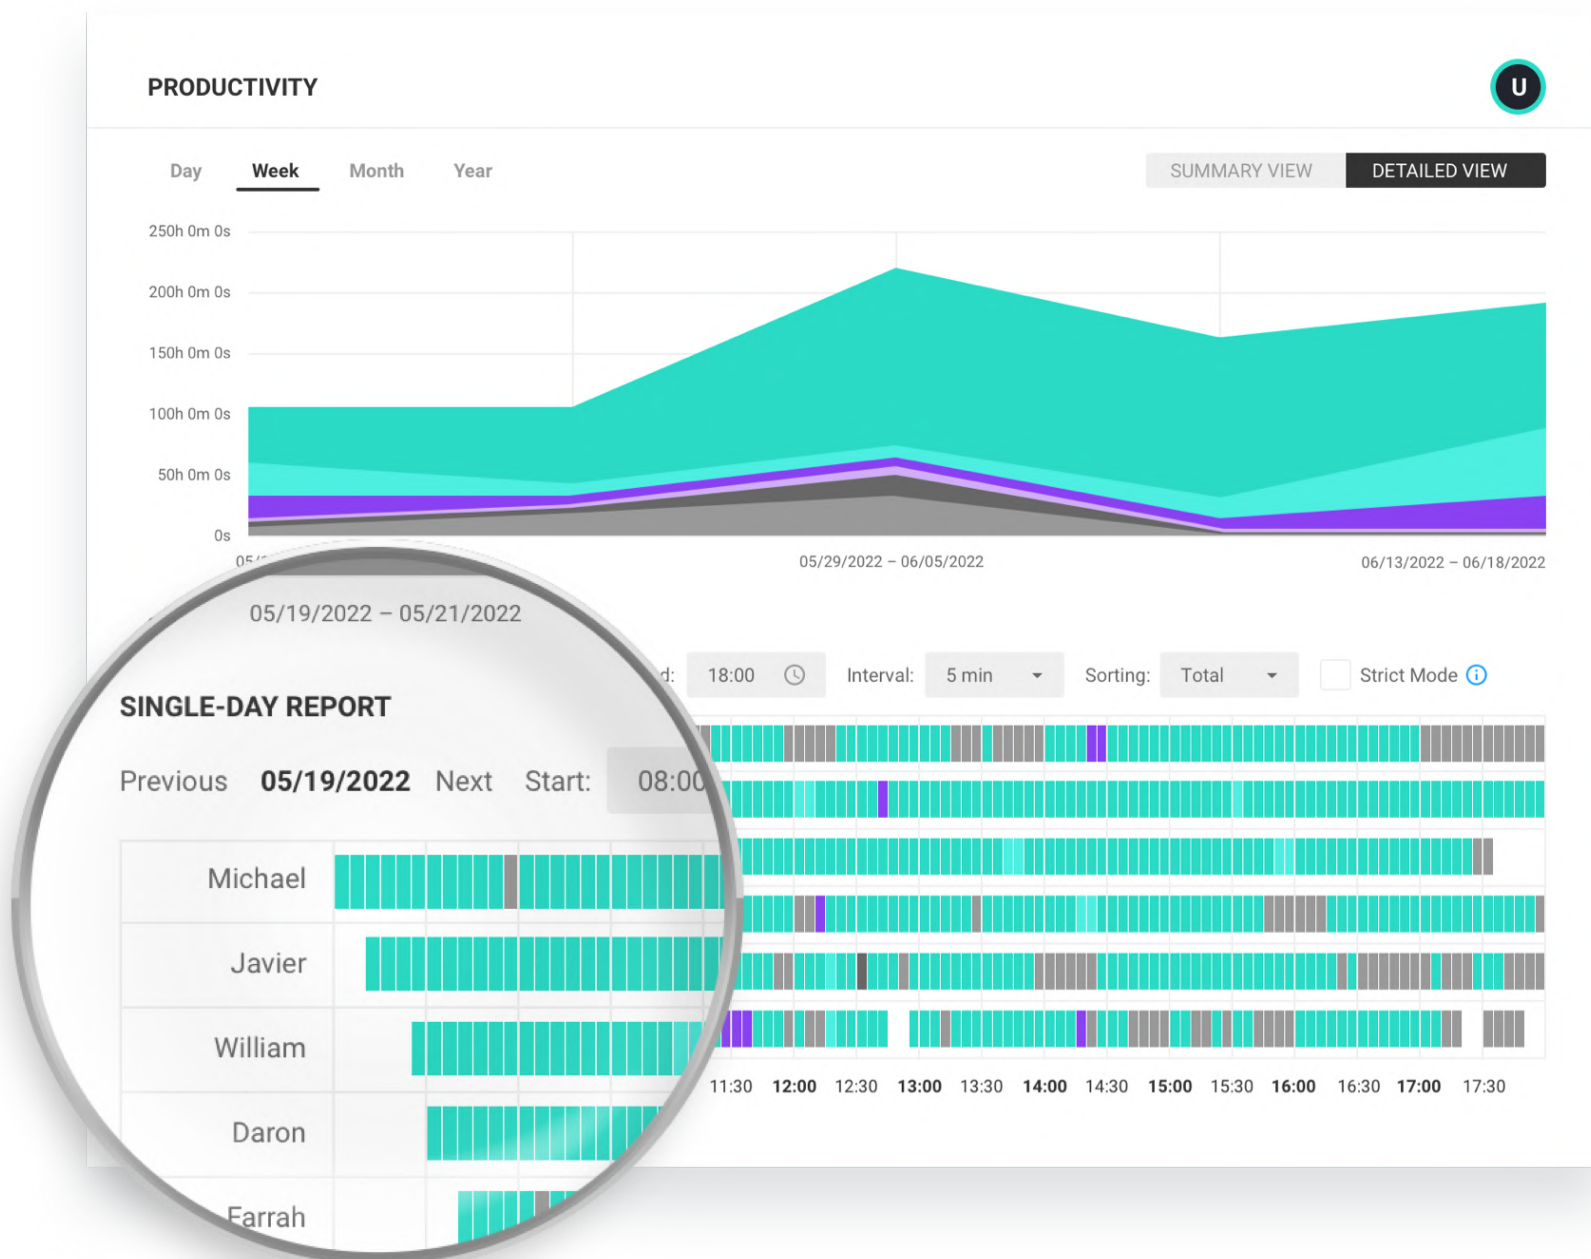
PRODUCTIVITY

U

Day Week Month Year

SUMMARY VIEW DETAILED VIEW

250h 0m 0s
200h 0m 0s
150h 0m 0s
100h 0m 0s
50h 0m 0s
0s

05/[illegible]

05/29/2022 – 06/05/2022

06/13/2022 – 06/18/2022

05/19/2022 – 05/21/2022

SINGLE-DAY REPORT

Previous 05/19/2022 Next Start: 08:00

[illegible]d: 18:00 Interval: 5 min Sorting: Total Strict Mode

Michael
Javier
William
Daron
Farrah

11:30 12:00 12:30 13:00 13:30 14:00 14:30 15:00 15:30 16:00 16:30 17:00 17:30